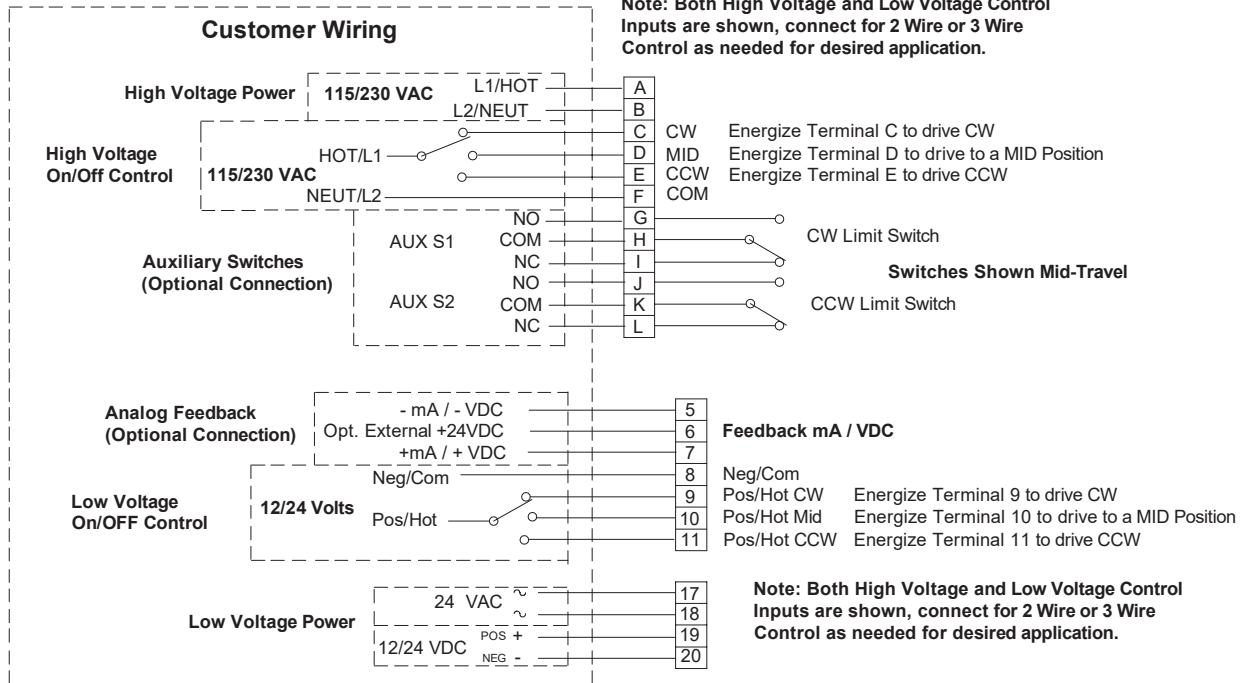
Note: Both High Voltage and Low Voltage Control Inputs are shown, connect for 2 Wire or 3 Wire Control as needed for desired application.

Customer Wiring

High Voltage Power
115/230 VAC
L1/HOT
L2/NEUT
A
B

High Voltage On/Off Control
115/230 VAC
HOT/L1
NEUT/L2
C CW Energize Terminal C to drive CW
D MID Energize Terminal D to drive to a MID Position
E CCW Energize Terminal E to drive CCW
F COM

Auxiliary Switches (Optional Connection)
AUX S1
NO
COM
NC
AUX S2
NO
COM
NC
G
H
I
J
K
L
CW Limit Switch
Switches Shown Mid-Travel
CCW Limit Switch

Analog Feedback (Optional Connection)
- mA / - VDC
Opt. External +24VDC
+mA / + VDC
5
6
7
Feedback mA / VDC

Low Voltage On/OFF Control
12/24 Volts
Neg/Com
Pos/Hot
8 Neg/Com
9 Pos/Hot CW Energize Terminal 9 to drive CW
10 Pos/Hot Mid Energize Terminal 10 to drive to a MID Position
11 Pos/Hot CCW Energize Terminal 11 to drive CCW

Low Voltage Power
24 VAC $\sim$ $\sim$
12/24 VDC POS + NEG -
17
18
19
20

Note: Both High Voltage and Low Voltage Control Inputs are shown, connect for 2 Wire or 3 Wire Control as needed for desired application.